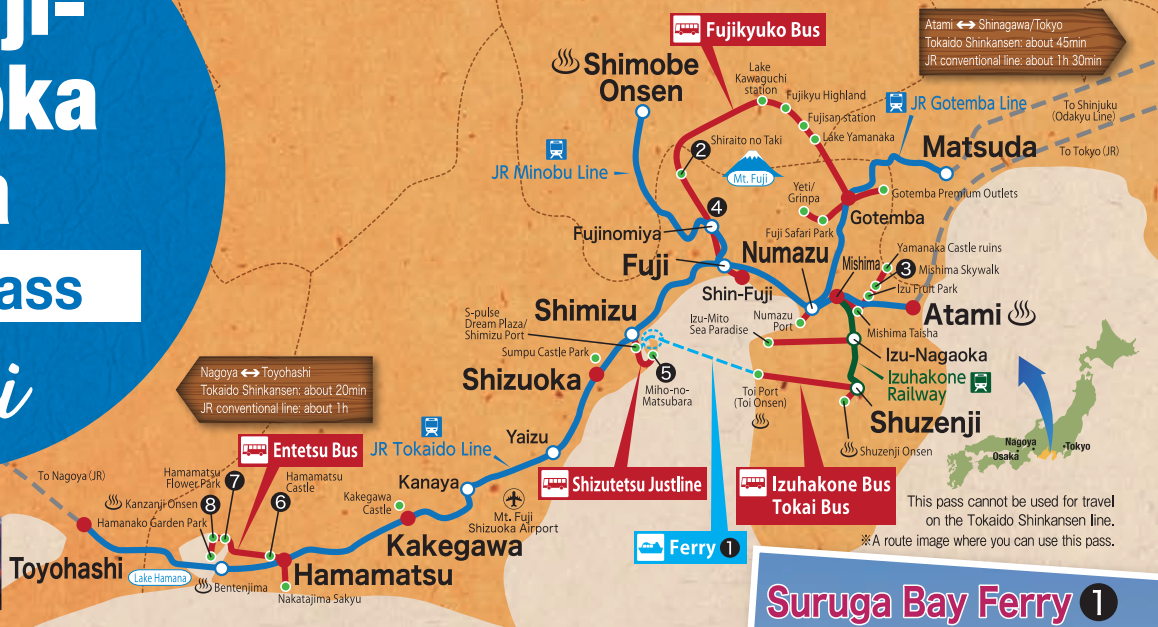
ji-
oka
n
ass

Fujikyuko Bus
Shimobe Onsen
Lake Kawaguchi station
Fujikyu Highland
Fujisan station
Lake Yamanaka
Shiraito no Taki
JR Minobu Line
Mt. Fuji
Yeti/ Grinpa
Fuji Safari Park
Gotemba Premium Outlets
Gotemba
JR Gotemba Line
Matsuda
To Shinjuku (Odakyu Line)
To Tokyo (JR)
Atami ↔ Shinagawa/Tokyo
Tokaido Shinkansen: about 45min
JR conventional line: about 1h 30min
Fujinomiya
Numazu
Fuji
Shin-Fuji
Mishima
Yamanaka Castle ruins
Mishima Skywalk
Izu Fruit Park
Atami
Mishima Taisha
S-pulse Dream Plaza/ Shimizu Port
Shimizu
Izu-Mito Sea Paradise
Numazu Port
Sumpu Castle Park
Izu-Nagaoka
Izuhakone Railway
Shizuoka
Miho-no-Matsubara
Toi Port (Toi Onsen)
Shuzenji
Shuzenji Onsen
Nagoya ↔ Toyohashi
Tokaido Shinkansen: about 20min
JR conventional line: about 1h
Entetsu Bus
JR Tokaido Line
Yaizu
Hamamatsu Flower Park
Hamamatsu Castle
Kakegawa Castle
Kanaya
Mt. Fuji Shizuoka Airport
Shizutetsu Justline
Izuhakone Bus
Tokai Bus
To Nagoya (JR)
Kanzanji Onsen
Hamanako Garden Park
Kakegawa
Toyohashi
Lake Hamana
Benten­jima
Hamamatsu
Nakatajima Sakyu
Ferry 1
Nagoya
Osaka
Tokyo
This pass cannot be used for travel on the Tokaido Shinkansen line.
※A route image where you can use this pass.
Suruga Bay Ferry 1
2 3 4 5 6 7 8